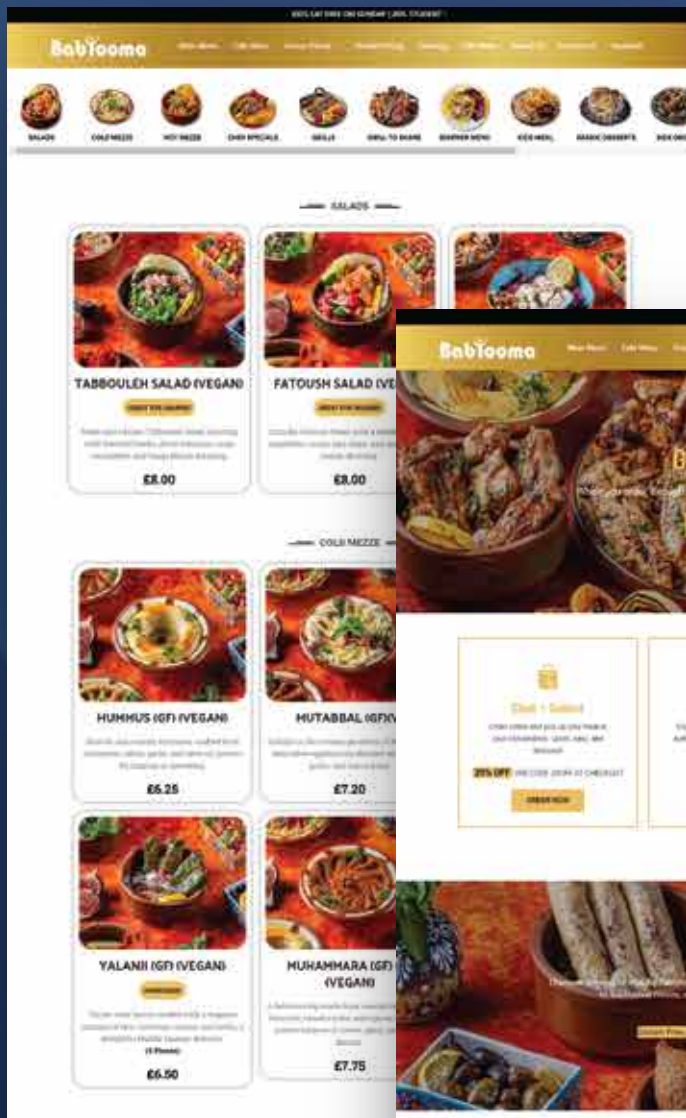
BabYooma

SALADS COLD MEZZE HOT MEZZE CHEF SPECIALS GRILLS GRILL TO SHARE

— SALADS —

TABBOULEH SALAD (VEGAN)

£8.00

FATOUSH SALAD (VE

£8.00

— COLD MEZZE —

HUMMUS (GF) (VEGAN)

£6.25

MUTABBAL (GF)(V

£7.20

YALANJI (GF) (VEGAN)

(5 Pieces)

£6.50

MUHAMMARA (GF) (VEGAN)

£7.75

BabYooma

Click + Collect

20% OFF

ORDER NOW